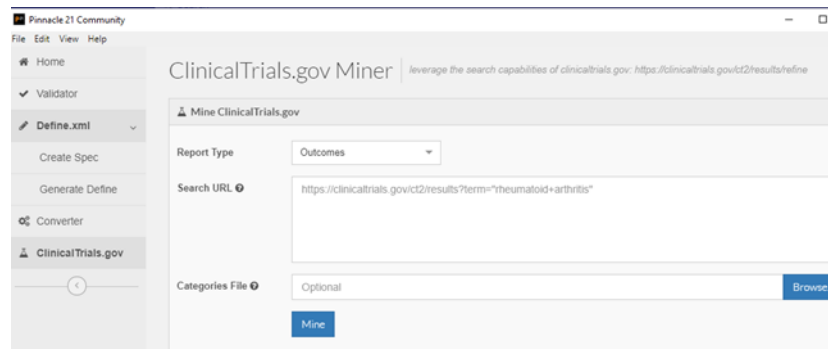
Pinnacle 21 Community

File Edit View Help

Home

Validator

Define.xml

Create Spec

Generate Define

Converter

ClinicalTrials.gov

ClinicalTrials.gov Miner | leverage the search capabilities of clinicaltrials.gov: https://clinicaltrials.gov/ct2/results/refine

Mine ClinicalTrials.gov

Report Type Outcomes

Search URL https://clinicaltrials.gov/ct2/results?term="rheumatoid+arthritis"

Categories File Optional Browse

Mine